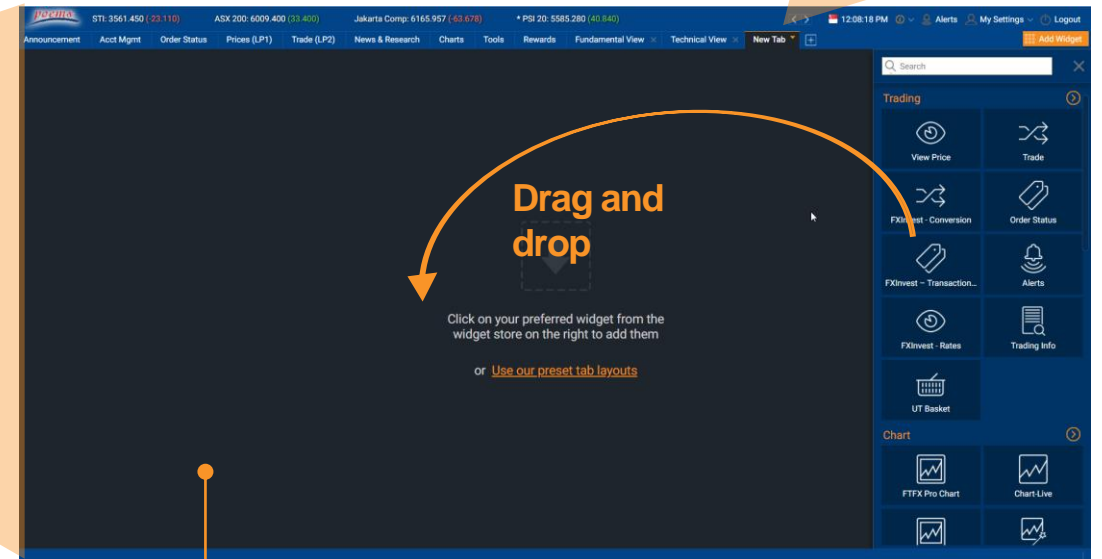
STI: 3561.450 (-23.110) ASX 200: 6009.400 (33.400) Jakarta Comp: 6165.957 (-63.678) * PSI 20: 5585.280 (40.840)

12:08:18 PM Alerts My Settings Logout

Announcement Acct Mgmt Order Status Prices (LP1) Trade (LP2) News & Research Charts Tools Rewards Fundamental View Technical View New Tab

Add Widget

Search

Trading

View Price
Trade
FXInvest - Conversion
Order Status
FXInvest - Transaction...
Alerts
FXInvest - Rates
Trading Info
UT Basket

Chart

FTFX Pro Chart
Chart-Live

Drag and drop

Click on your preferred widget from the widget store on the right to add them

or Use our preset tab layouts